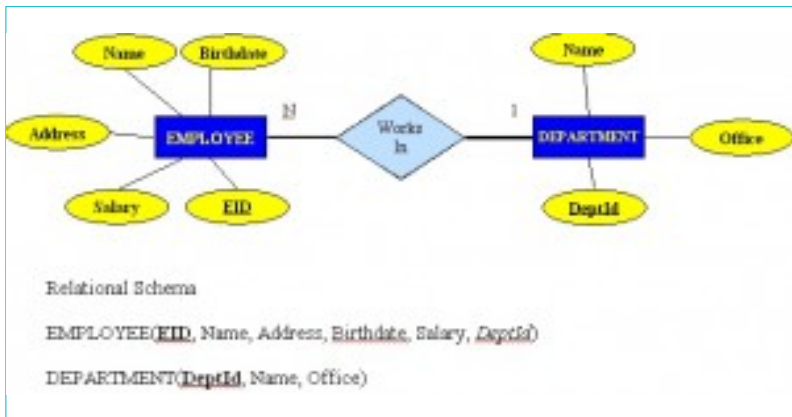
Name

Birthdate

Address

EMPLOYEE

Salary

EID

N

Works In

1

Name

DEPARTMENT

Office

DeptId

Relational Schema

EMPLOYEE(EID, Name, Address, Birthdate, Salary, DeptId)

DEPARTMENT(DeptId, Name, Office)